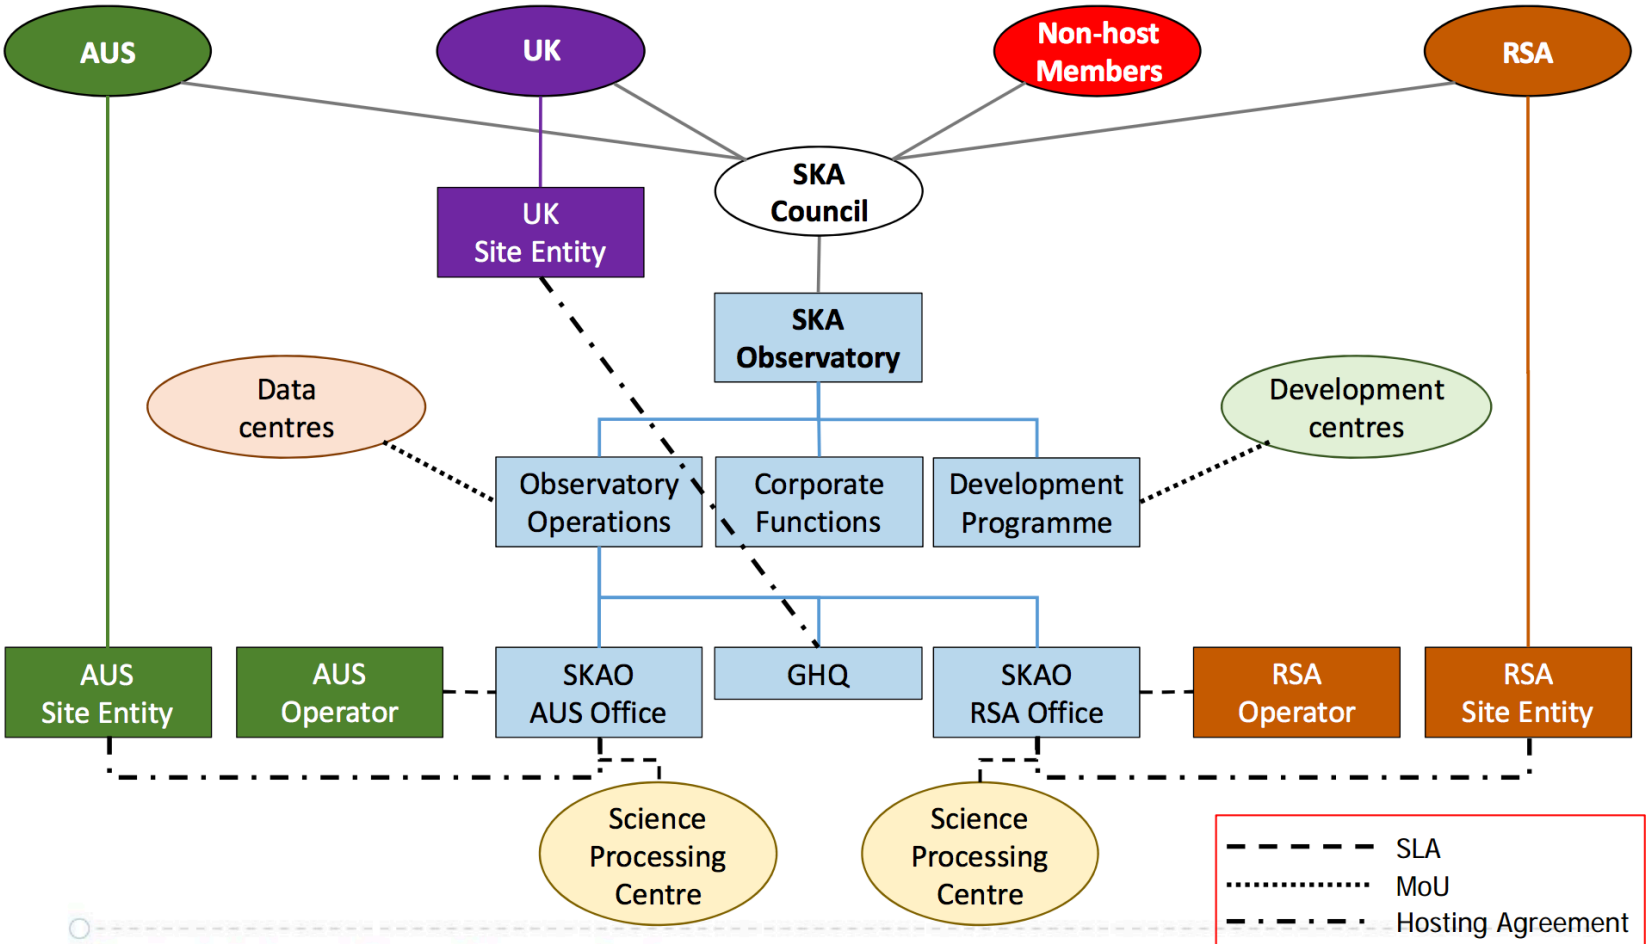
AUS

UK

Non-host Members

RSA

SKA Council

UK Site Entity

SKA Observatory

Data centres

Development centres

Observatory Operations

Corporate Functions

Development Programme

AUS Site Entity

AUS Operator

SKAO AUS Office

GHQ

SKAO RSA Office

RSA Operator

RSA Site Entity

Science Processing Centre

Science Processing Centre

SLA
MoU
Hosting Agreement